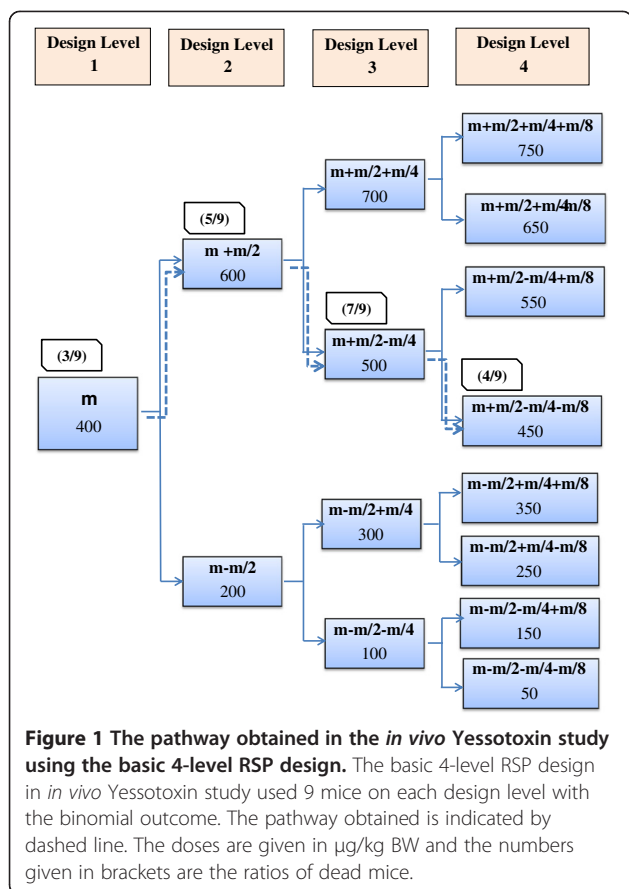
Design Level 1

Design Level 2

Design Level 3

Design Level 4

(3/9)

m
400

(5/9)

m +m/2
600

m-m/2
200

m+m/2+m/4
700

(7/9)

m+m/2-m/4
500

m-m/2+m/4
300

m-m/2-m/4
100

m+m/2+m/4+m/8
750

m+m/2+m/4-m/8
650

m+m/2-m/4+m/8
550

(4/9)

m+m/2-m/4-m/8
450

m-m/2+m/4+m/8
350

m-m/2+m/4-m/8
250

m-m/2-m/4+m/8
150

m-m/2-m/4-m/8
50

**Figure 1 The pathway obtained in the *in vivo* Yessotoxin study using the basic 4-level RSP design.** The basic 4-level RSP design in *in vivo* Yessotoxin study used 9 mice on each design level with the binomial outcome. The pathway obtained is indicated by dashed line. The doses are given in µg/kg BW and the numbers given in brackets are the ratios of dead mice.